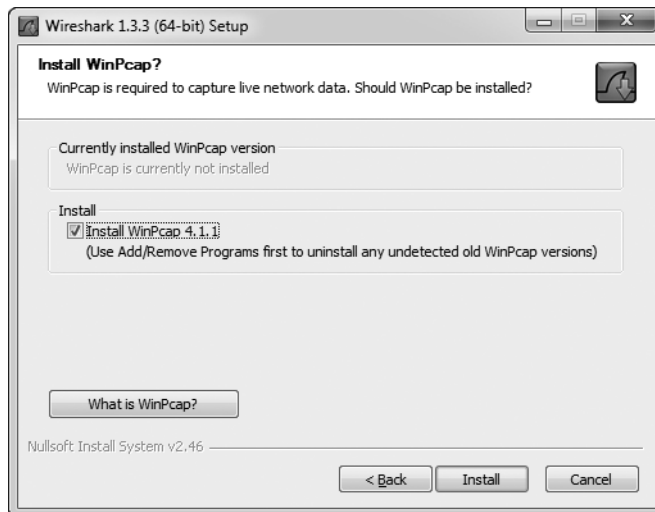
Wireshark 1.3.3 (64-bit) Setup

Install WinPcap?

WinPcap is required to capture live network data. Should WinPcap be installed?

Currently installed WinPcap version

WinPcap is currently not installed

Install

Install WinPcap 4.1.1

(Use Add/Remove Programs first to uninstall any undetected old WinPcap versions)

What is WinPcap?

Nullsoft Install System v2.46

< Back

Install

Cancel